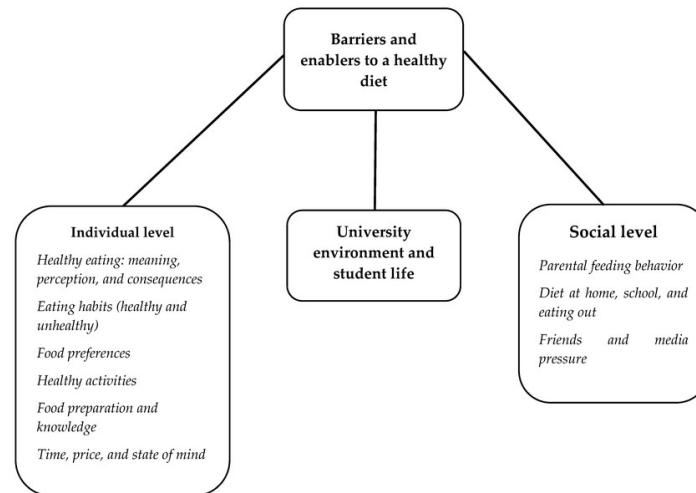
Barriers and enablers to a healthy diet

Individual level

Healthy eating: meaning, perception, and consequences

Eating habits (healthy and unhealthy)

Food preferences

Healthy activities

Food preparation and knowledge

Time, price, and state of mind

University environment and student life

Social level

Parental feeding behavior

Diet at home, school, and eating out

Friends and media pressure